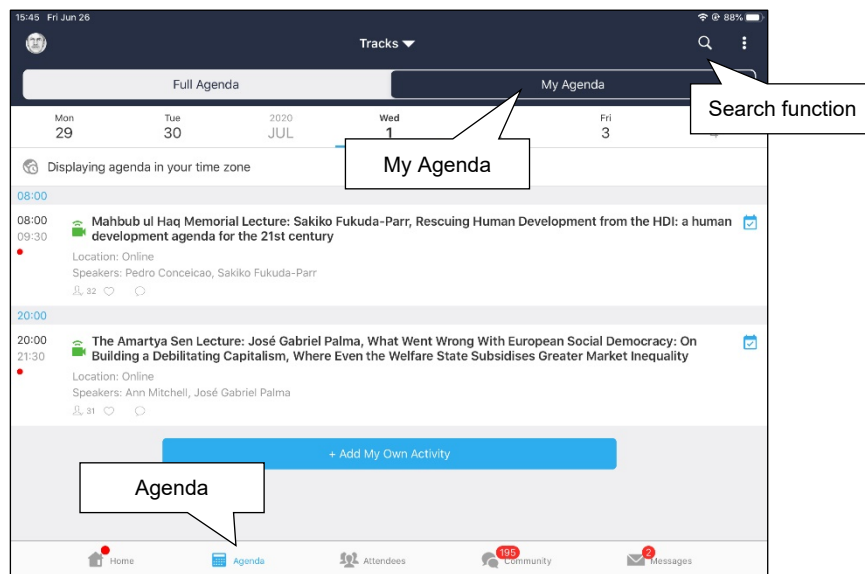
15:45 Fri Jun 26

88%

Tracks

Full Agenda

My Agenda

Search function

Mon
29

Tue
30

2020
JUL

Wed
1

Fri
3

My Agenda

Displaying agenda in your time zone

08:00

08:00
09:30

Mahbub ul Haq Memorial Lecture: Sakiko Fukuda-Parr, Rescuing Human Development from the HDI: a human development agenda for the 21st century

Location: Online

Speakers: Pedro Conceicao, Sakiko Fukuda-Parr

32

20:00

20:00
21:30

The Amartya Sen Lecture: José Gabriel Palma, What Went Wrong With European Social Democracy: On Building a Debilitating Capitalism, Where Even the Welfare State Subsidises Greater Market Inequality

Location: Online

Speakers: Ann Mitchell, José Gabriel Palma

31

+ Add My Own Activity

Agenda

Home

Agenda

Attendees

195
Community

2
Messages